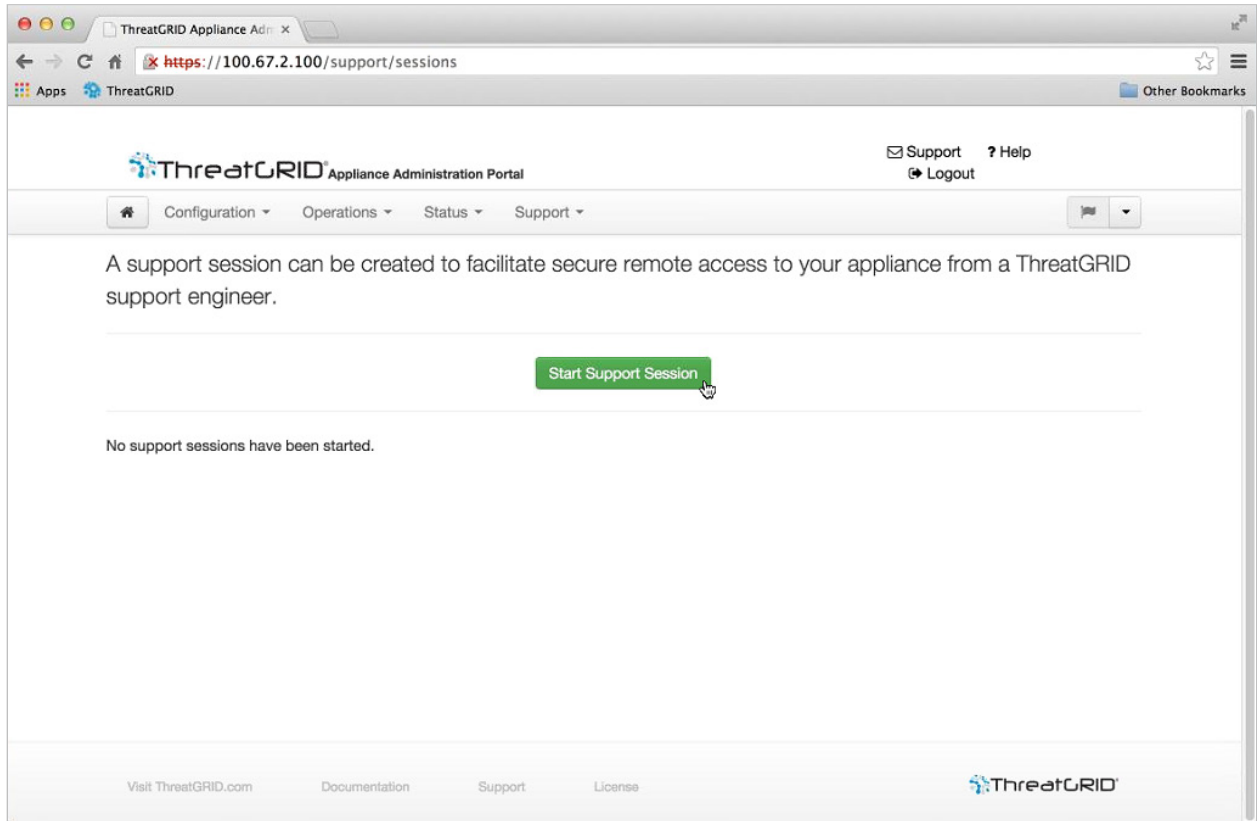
ThreatGRID Appliance Adm ×

https://100.67.2.100/support/sessions

Apps ThreatGRID

Other Bookmarks

ThreatGRID Appliance Administration Portal

Support ? Help
Logout

Configuration ▾ Operations ▾ Status ▾ Support ▾

A support session can be created to facilitate secure remote access to your appliance from a ThreatGRID support engineer.

Start Support Session

No support sessions have been started.

Visit ThreatGRID.com Documentation Support License

ThreatGRID